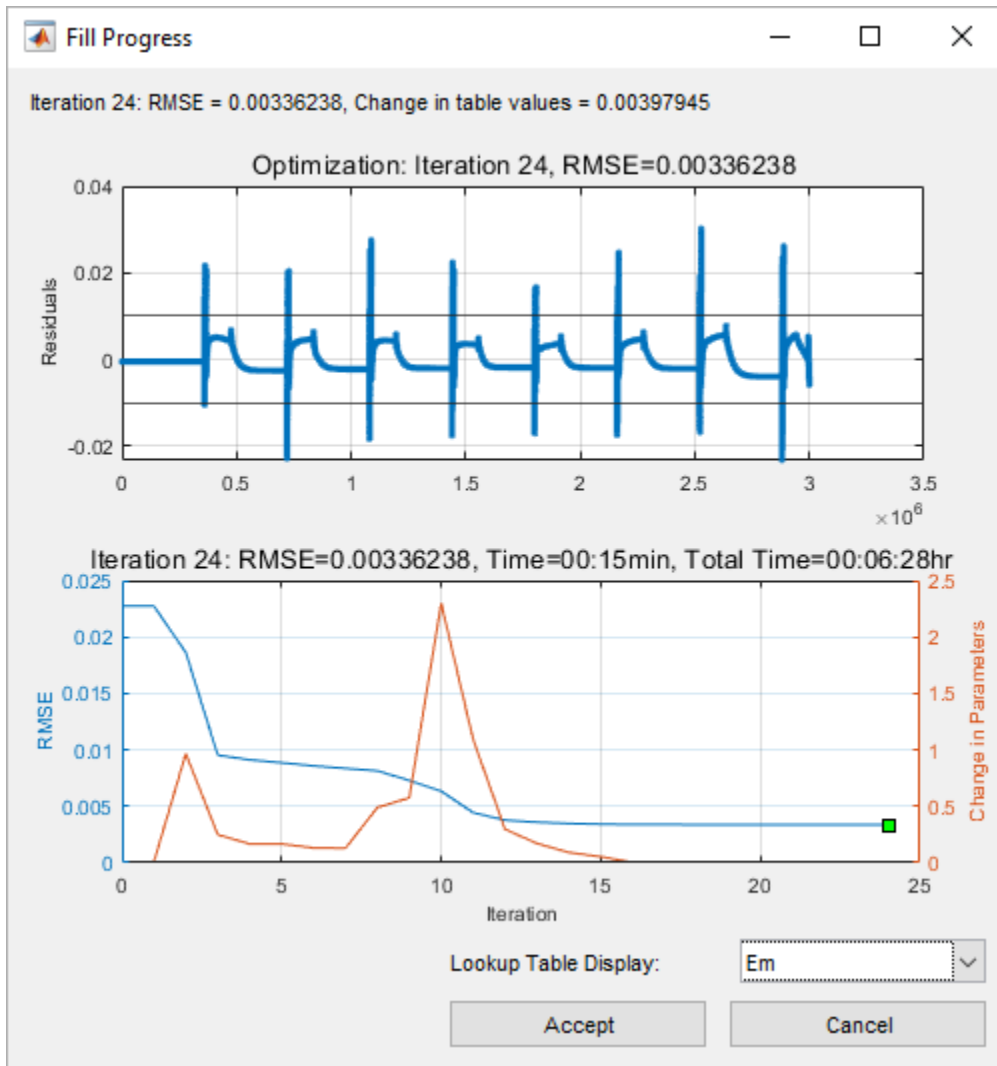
Fill Progress

Iteration 24: RMSE = 0.00336238, Change in table values = 0.00397945

Optimization: Iteration 24, RMSE=0.00336238

0.04
0.02
0
-0.02
Residuals

0 0.5 1 1.5 2 2.5 3 3.5
$\times 10^6$

Iteration 24: RMSE=0.00336238, Time=00:15min, Total Time=00:06:28hr

0.025
0.02
0.015
0.01
0.005
0
RMSE

2.5
2
1.5
1
0.5
0
Change in Parameters

0 5 10 15 20 25
Iteration

Lookup Table Display: Em

Accept Cancel